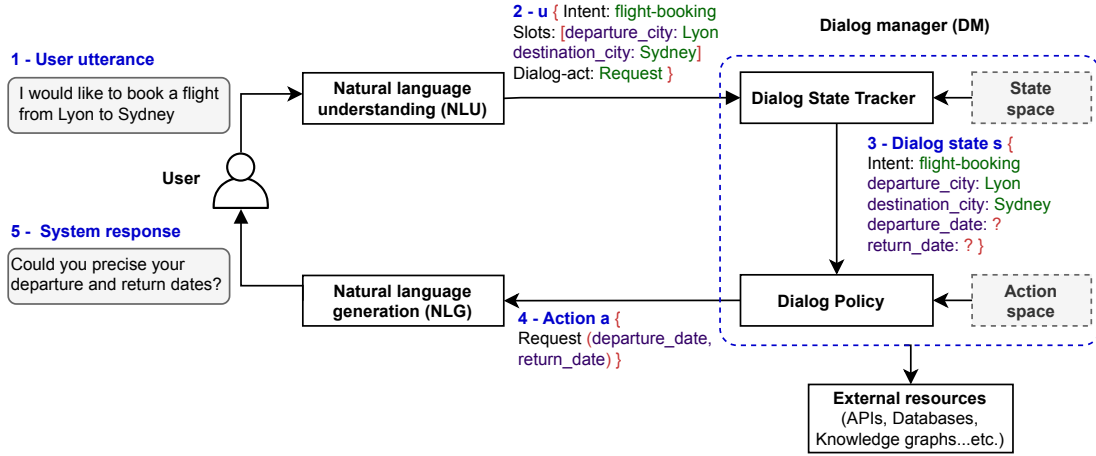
1 - User utterance

I would like to book a flight from Lyon to Sydney

User

5 - System response

Could you precise your departure and return dates?

Natural language understanding (NLU)

Natural language generation (NLG)

2 - u { Intent: flight-booking
Slots: [departure_city: Lyon
destination_city: Sydney]
Dialog-act: Request }

Dialog manager (DM)

Dialog State Tracker

State space

3 - Dialog state s {
Intent: flight-booking
departure_city: Lyon
destination_city: Sydney
departure_date: ?
return_date: ? }

Dialog Policy

Action space

4 - Action a {
Request (departure_date, return_date) }

External resources
(APIs, Databases, Knowledge graphs...etc.)